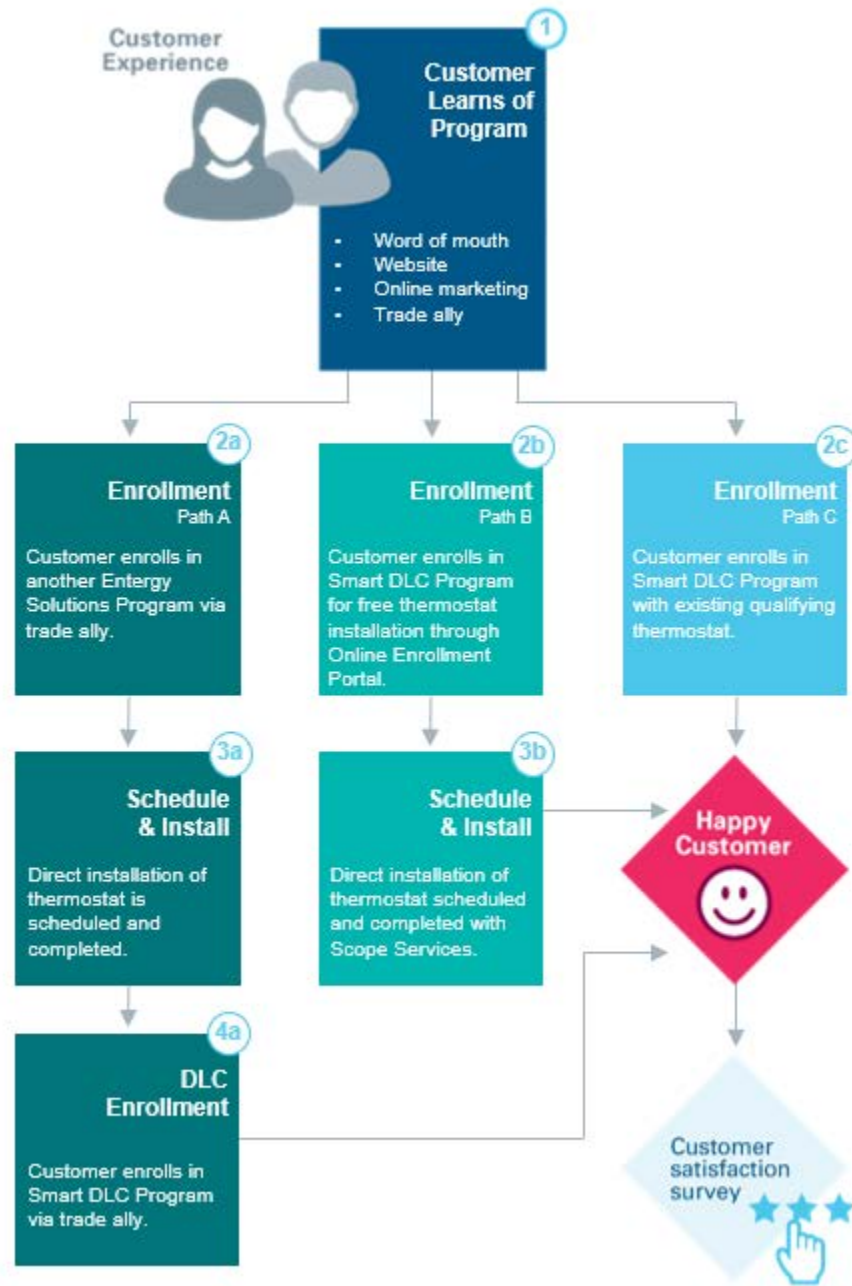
Customer Experience

1
Customer Learns of Program

- Word of mouth
- Website
- Online marketing
- Trade ally

2a
Enrollment
Path A
Customer enrolls in another Entergy Solutions Program via trade ally.

2b
Enrollment
Path B
Customer enrolls in Smart DLC Program for free thermostat installation through Online Enrollment Portal.

2c
Enrollment
Path C
Customer enrolls in Smart DLC Program with existing qualifying thermostat.

3a
Schedule & Install
Direct installation of thermostat is scheduled and completed.

3b
Schedule & Install
Direct installation of thermostat scheduled and completed with Scope Services.

Happy Customer

4a
DLC Enrollment
Customer enrolls in Smart DLC Program via trade ally.

Customer satisfaction survey